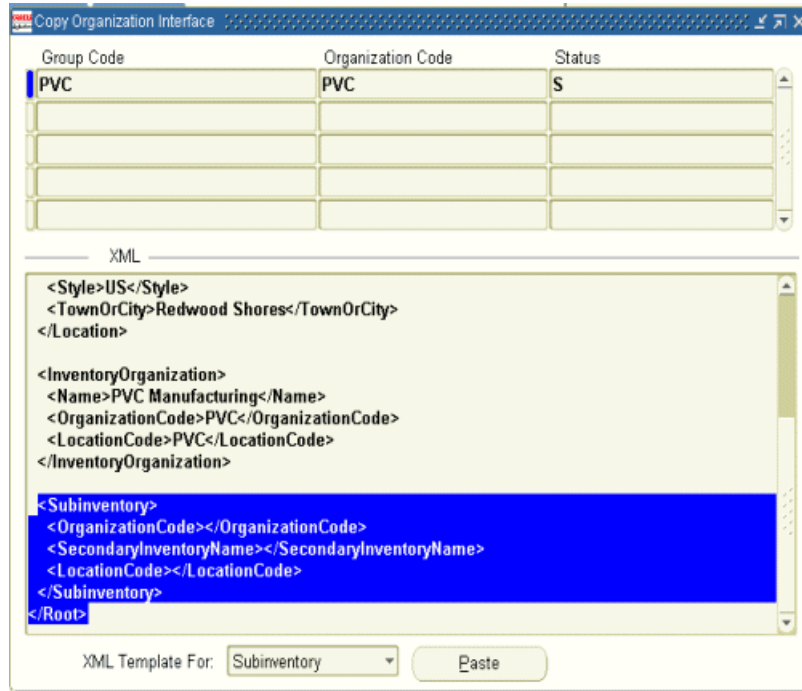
Copy Organization Interface

| Group Code | Organization Code | Status |
|---|---|---|
| PVC | PVC | S |
| | | |
| | | |
| | | |
| | | |

XML

<Style>US</Style>
<TownOrCity>Redwood Shores</TownOrCity>
</Location>

<InventoryOrganization>
<Name>PVC Manufacturing</Name>
<OrganizationCode>PVC</OrganizationCode>
<LocationCode>PVC</LocationCode>
</InventoryOrganization>

<Subinventory>
<OrganizationCode></OrganizationCode>
<SecondaryInventoryName></SecondaryInventoryName>
<LocationCode></LocationCode>
</Subinventory>
</Root>

XML Template For: Subinventory

Paste